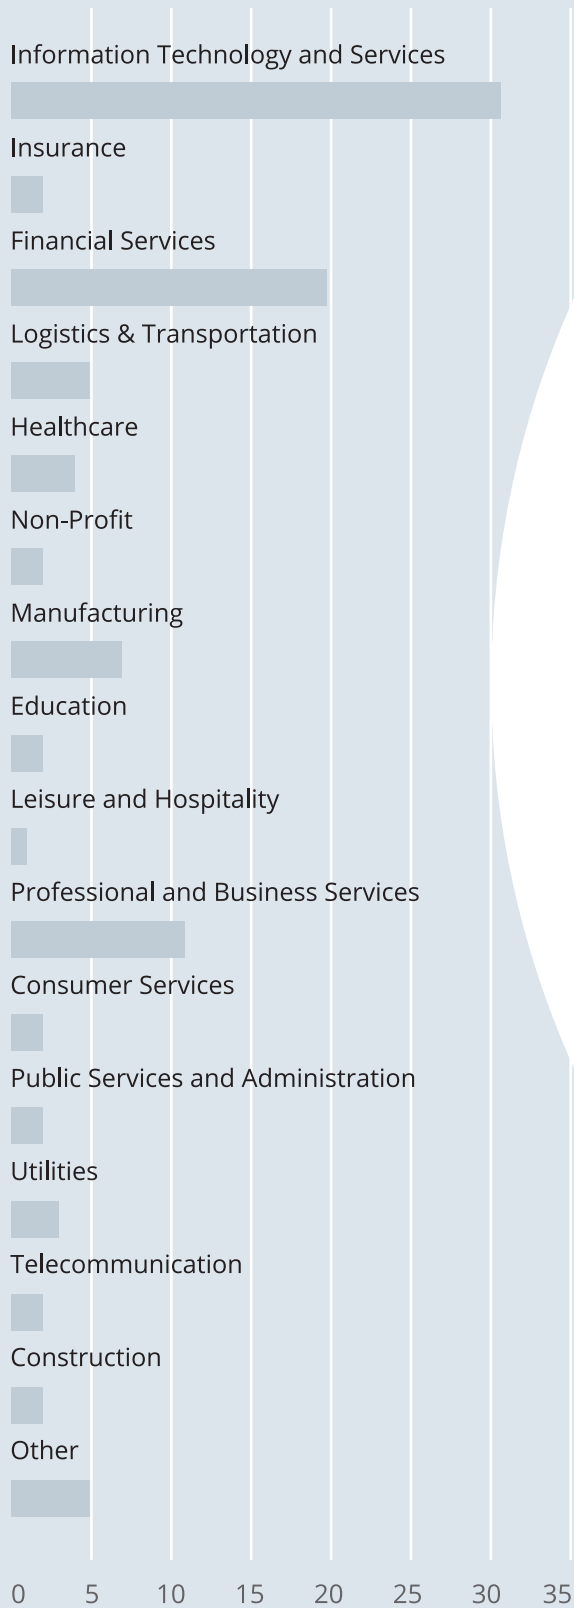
Information Technology and Services
Insurance
Financial Services
Logistics & Transportation
Healthcare
Non-Profit
Manufacturing
Education
Leisure and Hospitality
Professional and Business Services
Consumer Services
Public Services and Administration
Utilities
Telecommunication
Construction
Other

0 5 10 15 20 25 30 35